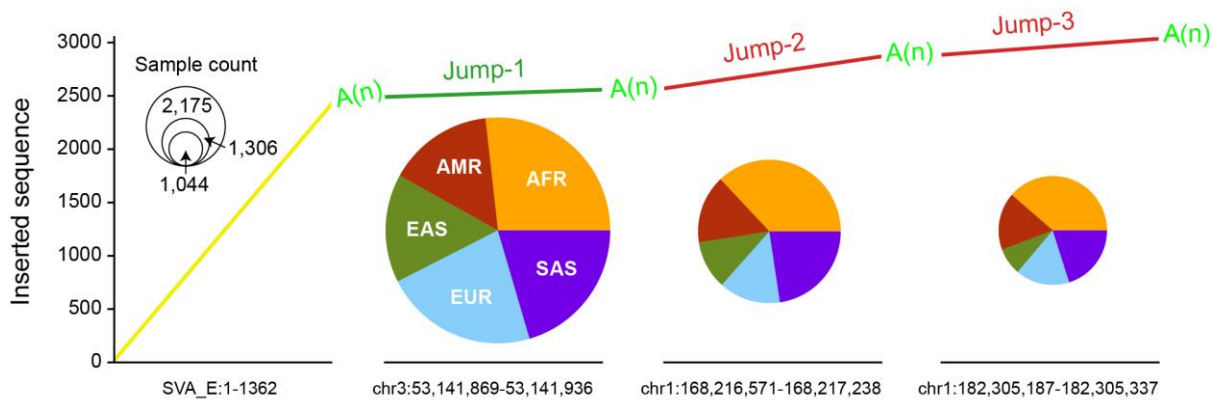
Inserted sequence
3000
2500
2000
1500
1000
500
0

Sample count
2,175
1,306
1,044

A(n)
Jump-1
A(n)
Jump-2
A(n)
Jump-3
A(n)

AMR
AFR
EAS
EUR
SAS

SVA_E:1-1362
chr3:53,141,869-53,141,936
chr1:168,216,571-168,217,238
chr1:182,305,187-182,305,337